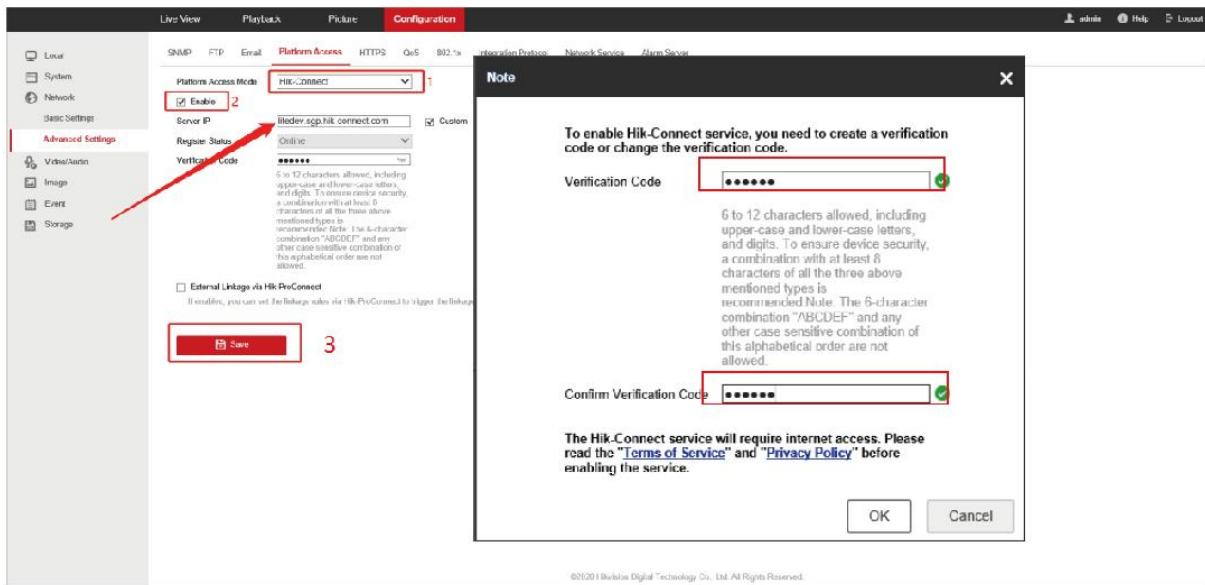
Live View Playback Picture Configuration

admin Help Logout

Local
System
Network
Basic Settings
Advanced Settings
Video/Audio
Image
Event
Storage

SNMP FTP Email Platform Access HTTPS QoS 802.1x Integration Protocol Network Service Alarm Server

Platform Access Mode Hik-Connect 1
Enable 2
Server IP litedev.sgp.hik-connect.com Custom
Register Status Online
Verification Code ••••••

6 to 12 characters allowed, including upper-case and lower-case letters, and digits. To ensure device security, a combination with at least 8 characters of all the three above mentioned types is recommended. Note: The 6-character combination "ABCDEF" and any other case sensitive combination of this alphabetical order are not allowed.

External Linkage via Hik-ProConnect
If enabled, you can set the linkage rules via Hik-ProConnect to trigger the linkage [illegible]

Save 3

Note

To enable Hik-Connect service, you need to create a verification code or change the verification code.

Verification Code ••••••

6 to 12 characters allowed, including upper-case and lower-case letters, and digits. To ensure device security, a combination with at least 8 characters of all the three above mentioned types is recommended.Note. The 6-character combination "ABCDEF" and any other case sensitive combination of this alphabetical order are not allowed.

Confirm Verification Code ••••••

The Hik-Connect service will require internet access. Please read the "Terms of Service" and "Privacy Policy" before enabling the service.

OK Cancel

©2020 Hikvision Digital Technology Co., Ltd. All Rights Reserved.